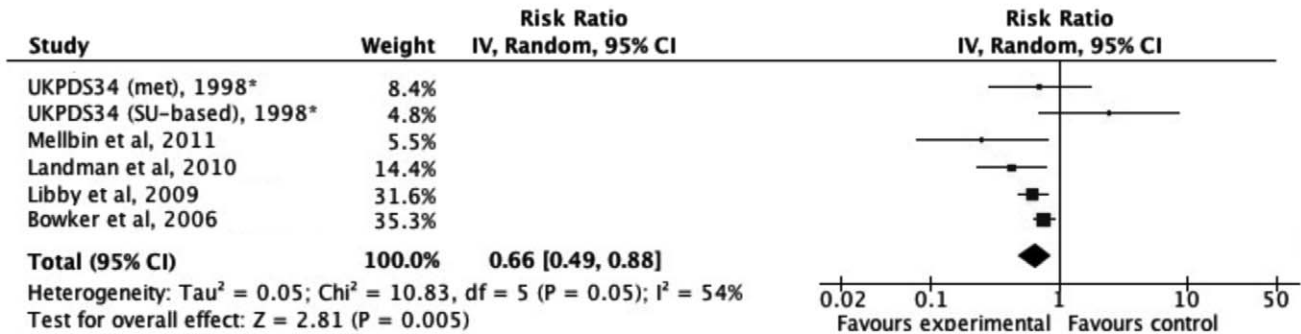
| Study | Weight | Risk Ratio IV, Random, 95% CI |
|---|---|---|
| UKPDS34 (met), 1998* | 8.4% | |
| UKPDS34 (SU-based), 1998* | 4.8% | |
| Mellbin et al, 2011 | 5.5% | |
| Landman et al, 2010 | 14.4% | |
| Libby et al, 2009 | 31.6% | |
| Bowker et al, 2006 | 35.3% | |
| **Total (95% CI)** | **100.0%** | **0.66 [0.49, 0.88]** |

Heterogeneity: Tau$^2$ = 0.05; Chi$^2$ = 10.83, df = 5 (P = 0.05); I$^2$ = 54%
Test for overall effect: Z = 2.81 (P = 0.005)

Risk Ratio
IV, Random, 95% CI

0.02 0.1 1 10 50
Favours experimental Favours control